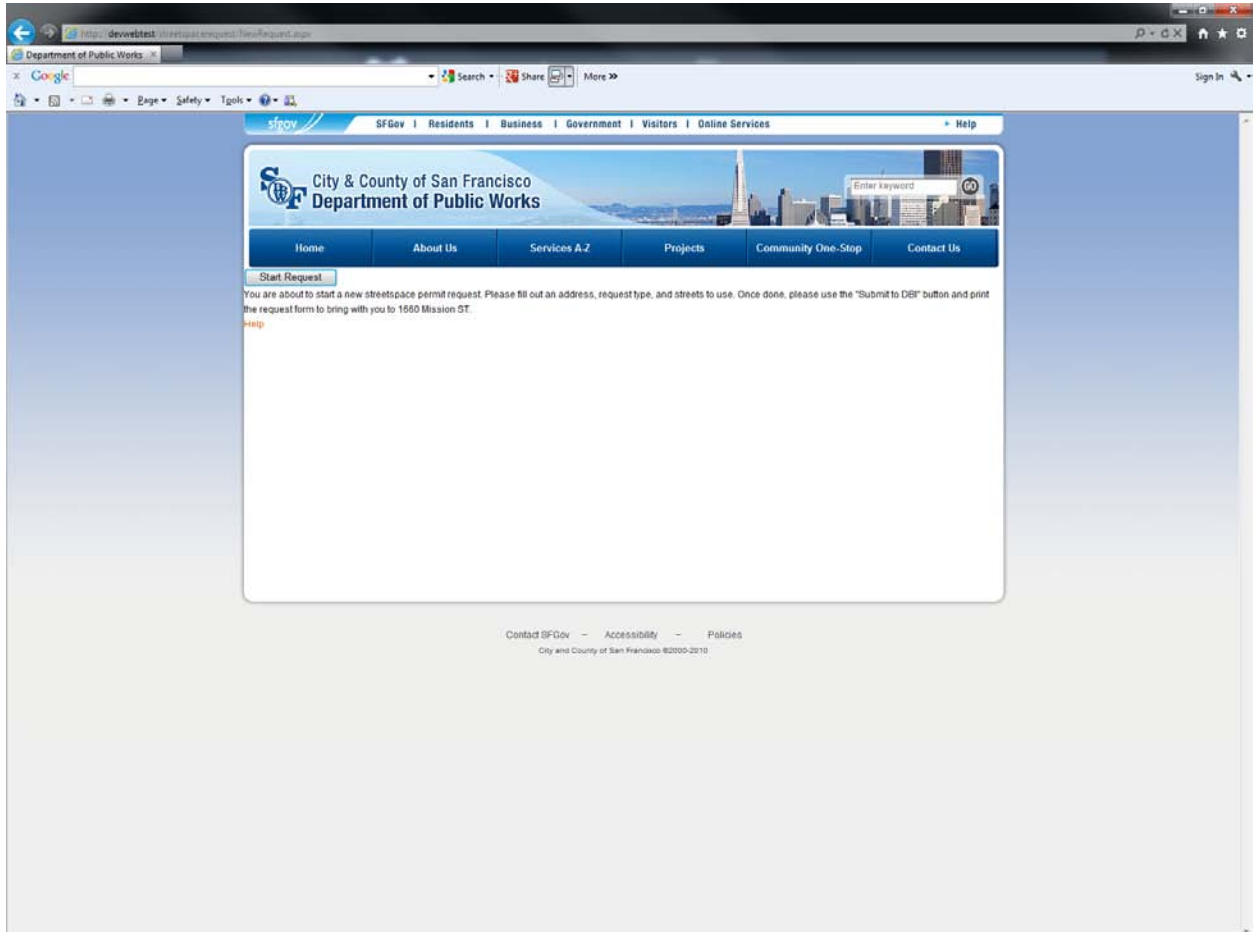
http://devwebtest/streetspacerequest/NewRequest.aspx
Department of Public Works ×
× Google
Search • Share • More »
Sign In
Page • Safety • Tools •
sfgov
SFGov | Residents | Business | Government | Visitors | Online Services
▸ Help
City & County of San Francisco
Department of Public Works
Enter keyword
GO
Home
About Us
Services A-Z
Projects
Community One-Stop
Contact Us
Start Request
You are about to start a new streetspace permit request. Please fill out an address, request type, and streets to use. Once done, please use the "Submit to DBI" button and print the request form to bring with you to 1660 Mission ST.
Help
Contact SFGov – Accessibility – Policies
City and County of San Francisco ©2000-2010